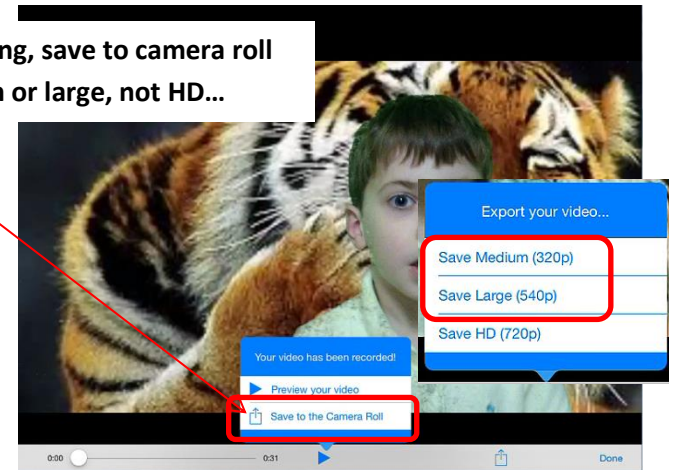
ng, save to camera roll
or large, not HD…

Export your video...

Save Medium (320p)

Save Large (540p)

Save HD (720p)

Your video has been recorded!

Preview your video

Save to the Camera Roll

0:00

0:31

Done